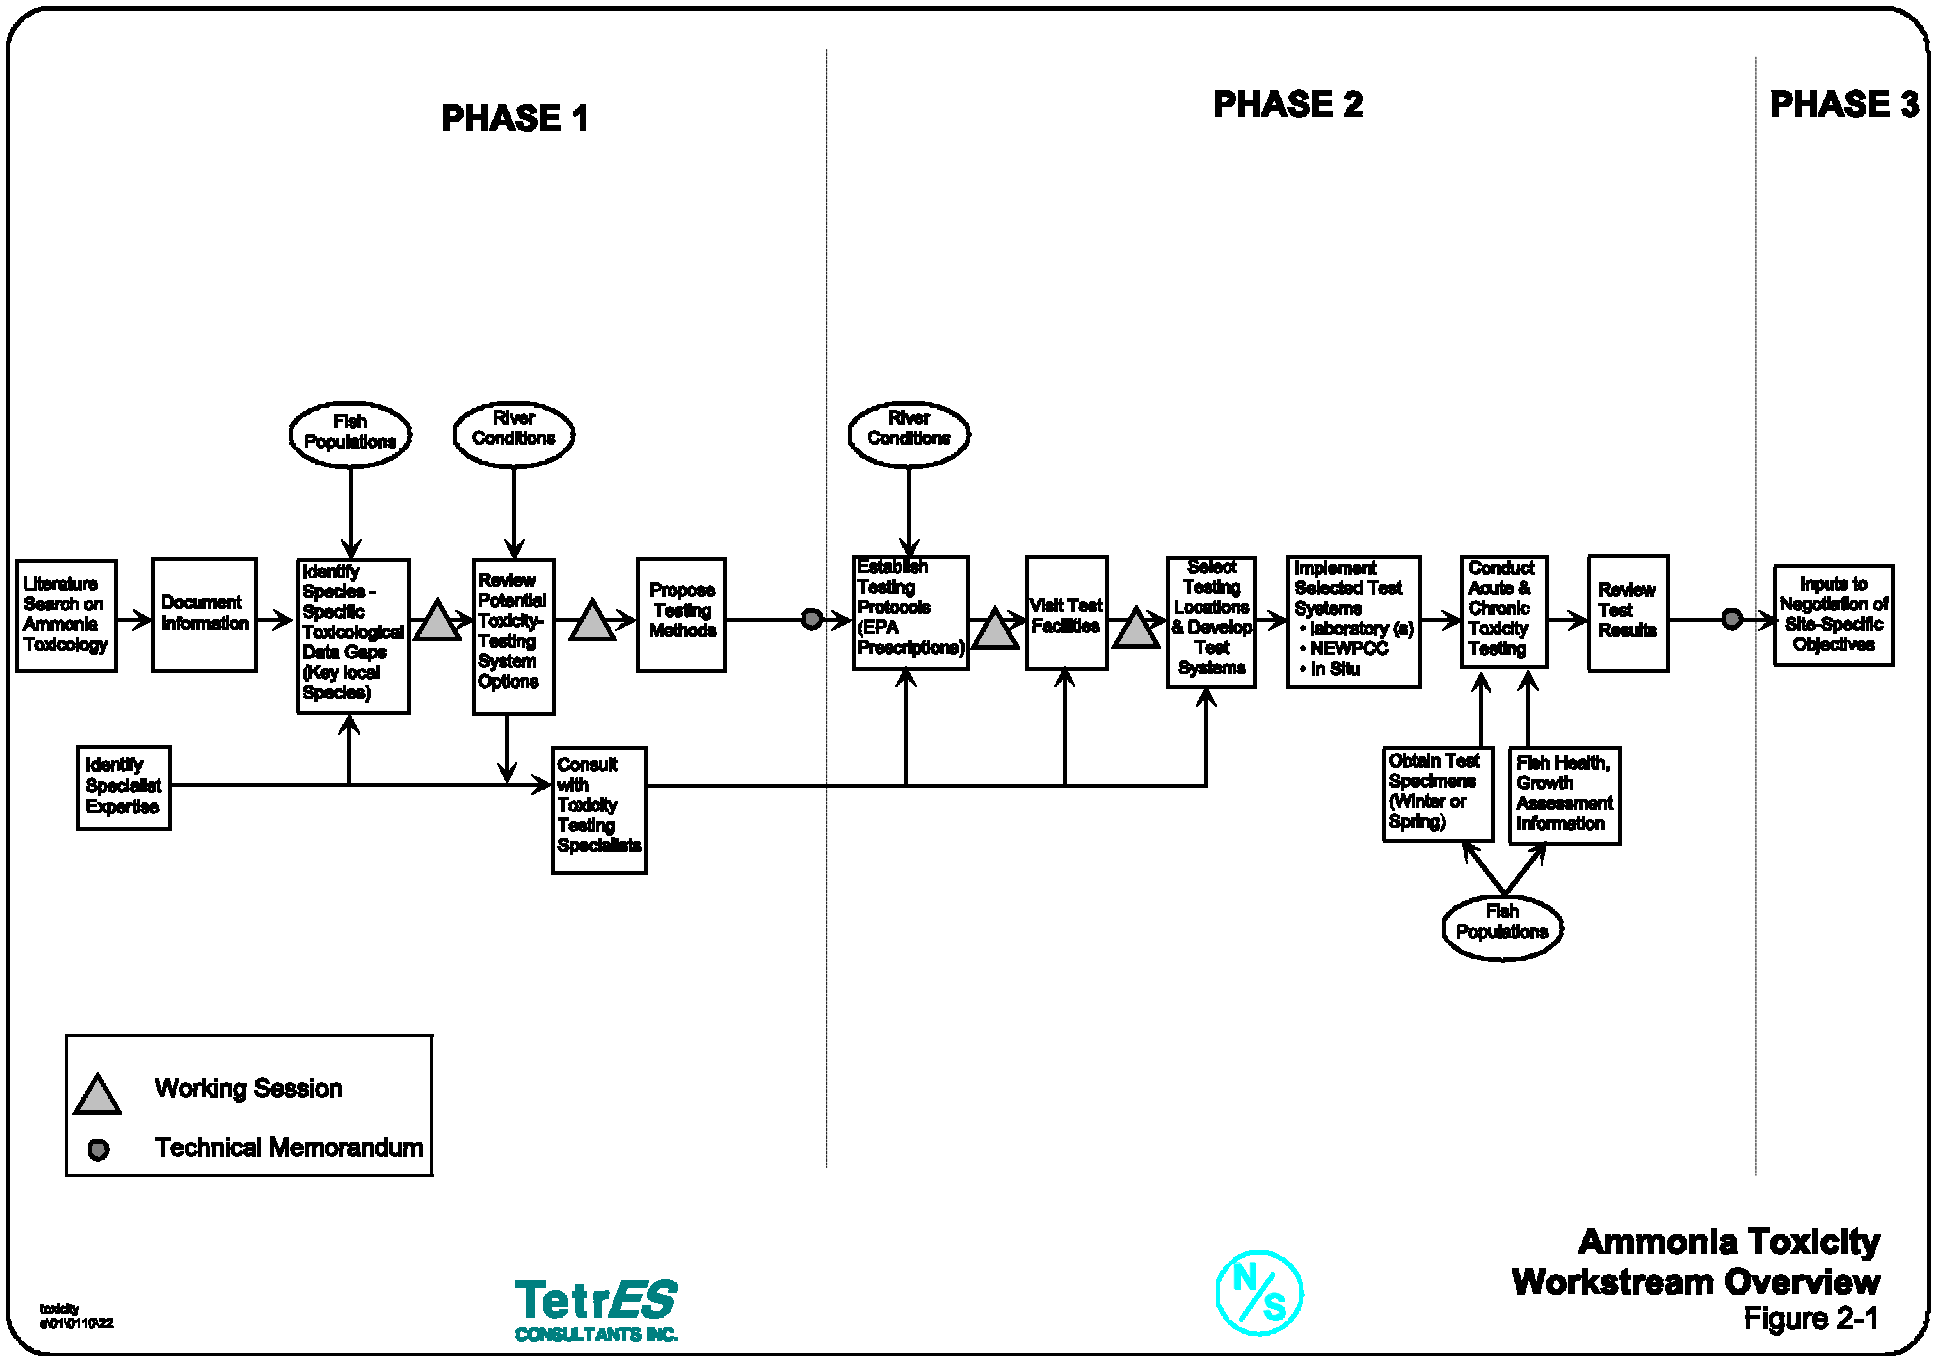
PHASE 1

PHASE 2

PHASE 3

Fish Populations

River Conditions

River Conditions

Literature Search on Ammonia Toxicology

Document Information

Identify Species - Specific Toxicological Data Gaps (Key local Species)

Review Potential Toxicity-Testing System Options

Propose Testing Methods

Establish Testing Protocols (EPA Prescriptions)

Visit Test Facilities

Select Testing Locations & Develop Test Systems

Implement Selected Test Systems
• laboratory (s)
• NEWPCC
• In Situ

Conduct Acute & Chronic Toxicity Testing

Review Test Results

Inputs to Negotiation of Site-Specific Objectives

Identify Specialist Expertise

Consult with Toxicity Testing Specialists

Obtain Test Specimens (Winter or Spring)

Fish Health, Growth Assessment Information

Fish Populations

Working Session

Technical Memorandum

toxicity
s\01\0110\22

TetrES
CONSULTANTS INC.

N/S

Ammonia Toxicity
Workstream Overview
Figure 2-1